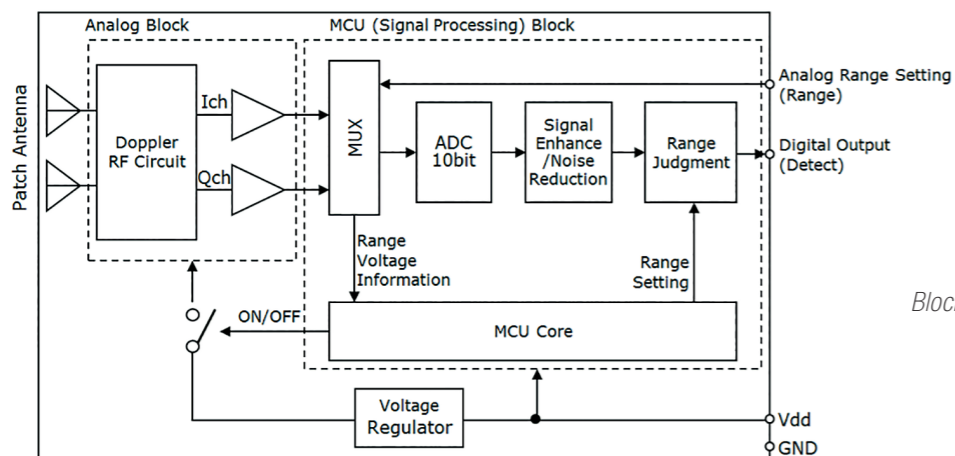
Analog Block

MCU (Signal Processing) Block

Patch Antenna

Doppler RF Circuit

Ich

Qch

MUX

ADC 10bit

Signal Enhance /Noise Reduction

Range Judgment

Analog Range Setting (Range)

Digital Output (Detect)

Range Voltage Information

Range Setting

ON/OFF

MCU Core

Voltage Regulator

Vdd

GND

Bloc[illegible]